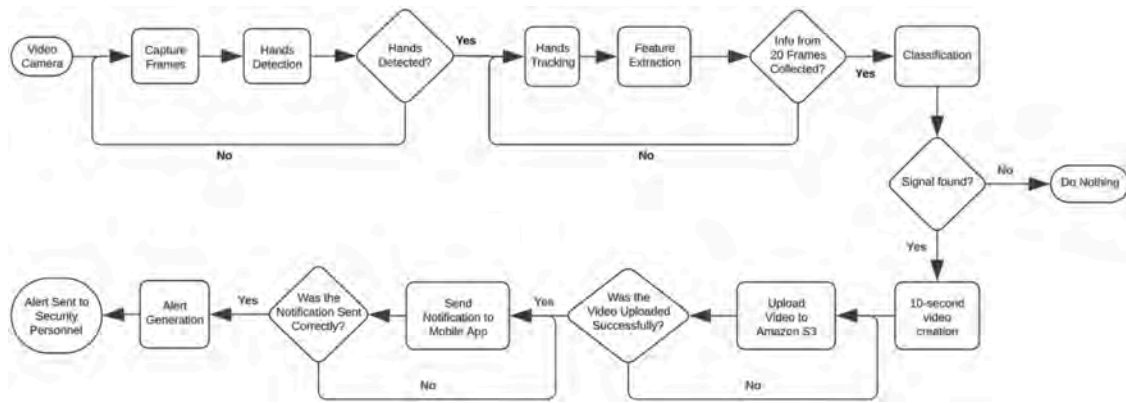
Video Camera

Capture Frames

Hands Detection

Hands Detected?

Yes

No

Hands Tracking

Feature Extraction

Info from 20 Frames Collected?

Yes

No

Classification

Signal found?

No

Do Nothing

Yes

10-second video creation

Upload Video to Amazon S3

Was the Video Uploaded Successfully?

No

Yes

Send Notification to Mobile App

Was the Notification Sent Correctly?

No

Yes

Alert Generation

Alert Sent to Security Personnel